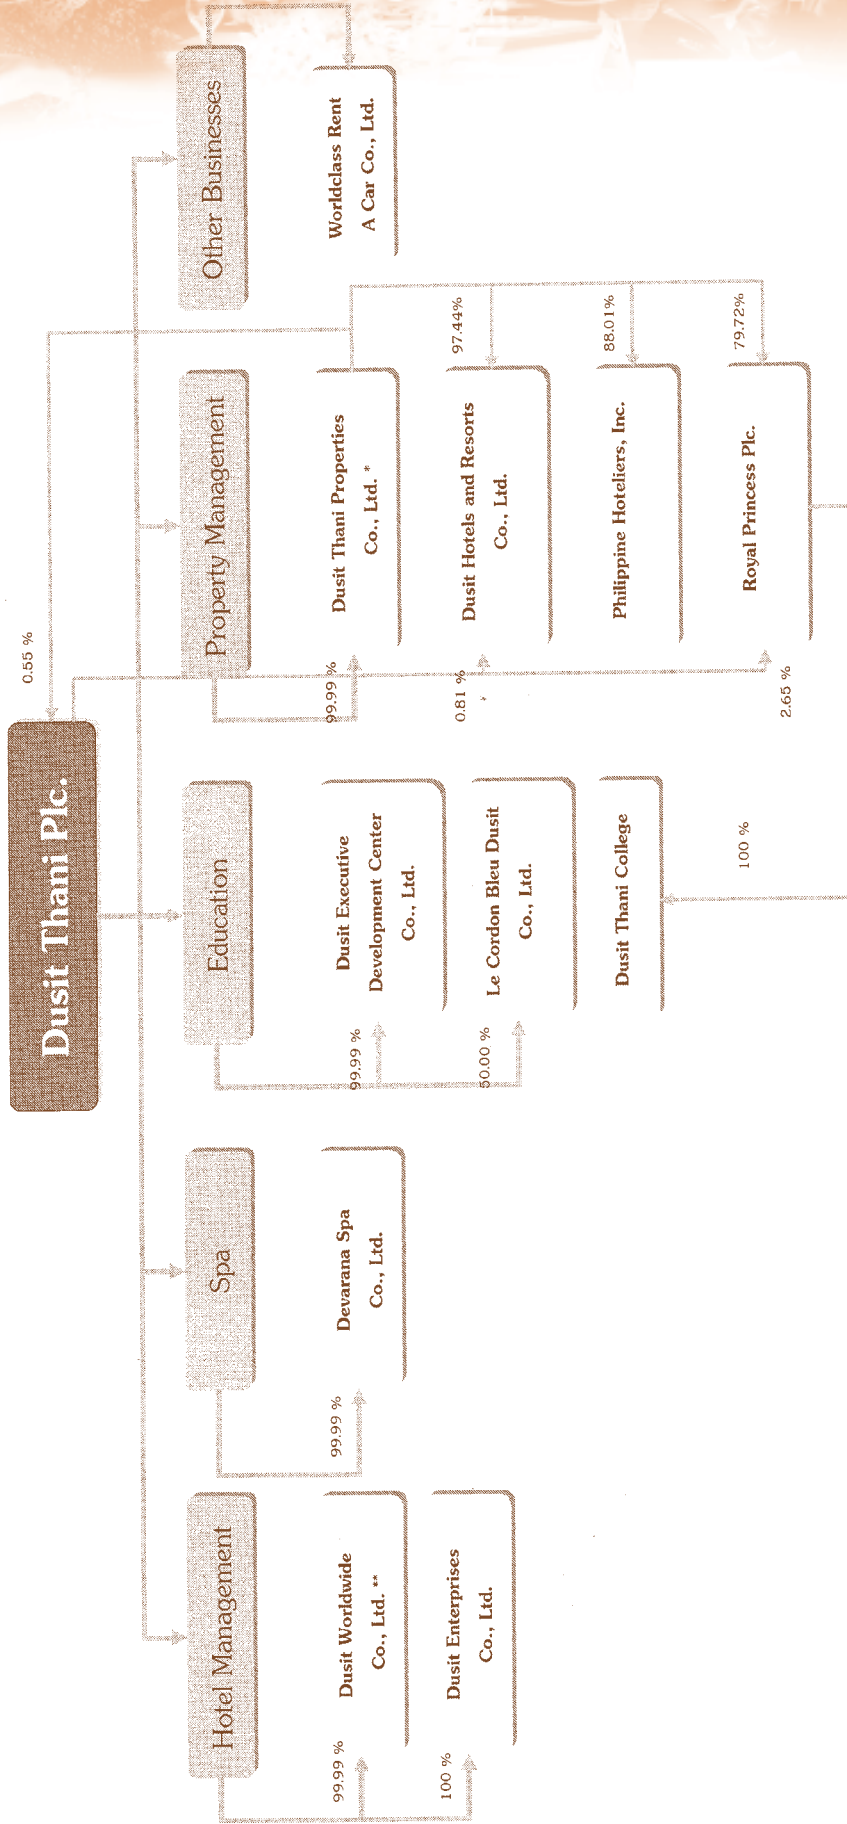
Dusit Thani Plc.

0.55 %

Hotel Management

99.99 %
Dusit Worldwide Co., Ltd. **

100 %
Dusit Enterprises Co., Ltd.

Spa

99.99 %
Devarana Spa Co., Ltd.

Education

99.99 %
Dusit Executive Development Center Co., Ltd.

50.00 %
Le Cordon Bleu Dusit Co., Ltd.

100 %
Dusit Thani College

Property Management

99.99 %
Dusit Thani Properties Co., Ltd. *

0.81 %
97.44%
Dusit Hotels and Resorts Co., Ltd.

88.01%
Philippine Hoteliers, Inc.

2.65 %
79.72%
Royal Princess Plc.

Other Businesses

Worldclass Rent A Car Co., Ltd.